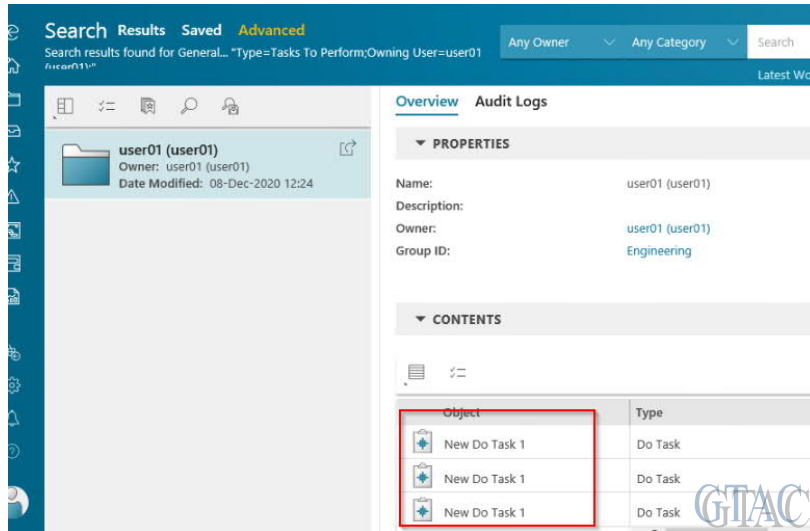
Search Results Saved Advanced
Search results found for General... "Type=Tasks To Perform;Owning User=user01 (user01)"

Any Owner
Any Category
Search
Latest Wo

user01 (user01)
Owner: user01 (user01)
Date Modified: 08-Dec-2020 12:24

Overview Audit Logs

PROPERTIES

Name: user01 (user01)
Description:
Owner: user01 (user01)
Group ID: Engineering

CONTENTS

| Object | Type |
|---|---|
| New Do Task 1 | Do Task |
| New Do Task 1 | Do Task |
| New Do Task 1 | Do Task |

GTAC